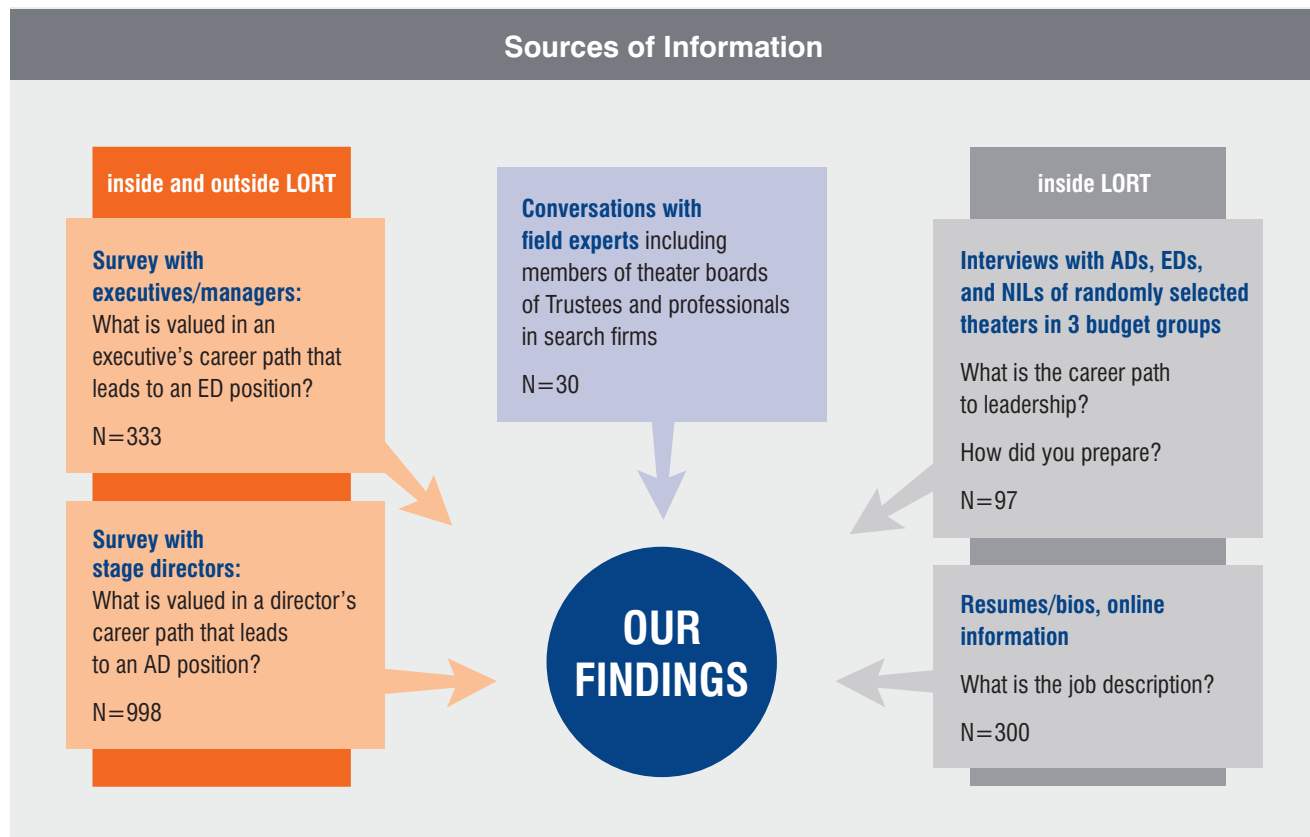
Sources of Information

inside and outside LORT

Survey with executives/managers: What is valued in an executive's career path that leads to an ED position?

N=333

Survey with stage directors: What is valued in a director's career path that leads to an AD position?

N=998

Conversations with field experts including members of theater boards of Trustees and professionals in search firms

N=30

OUR FINDINGS

inside LORT

Interviews with ADs, EDs, and NILs of randomly selected theaters in 3 budget groups

What is the career path to leadership?

How did you prepare?

N=97

Resumes/bios, online information

What is the job description?

N=300